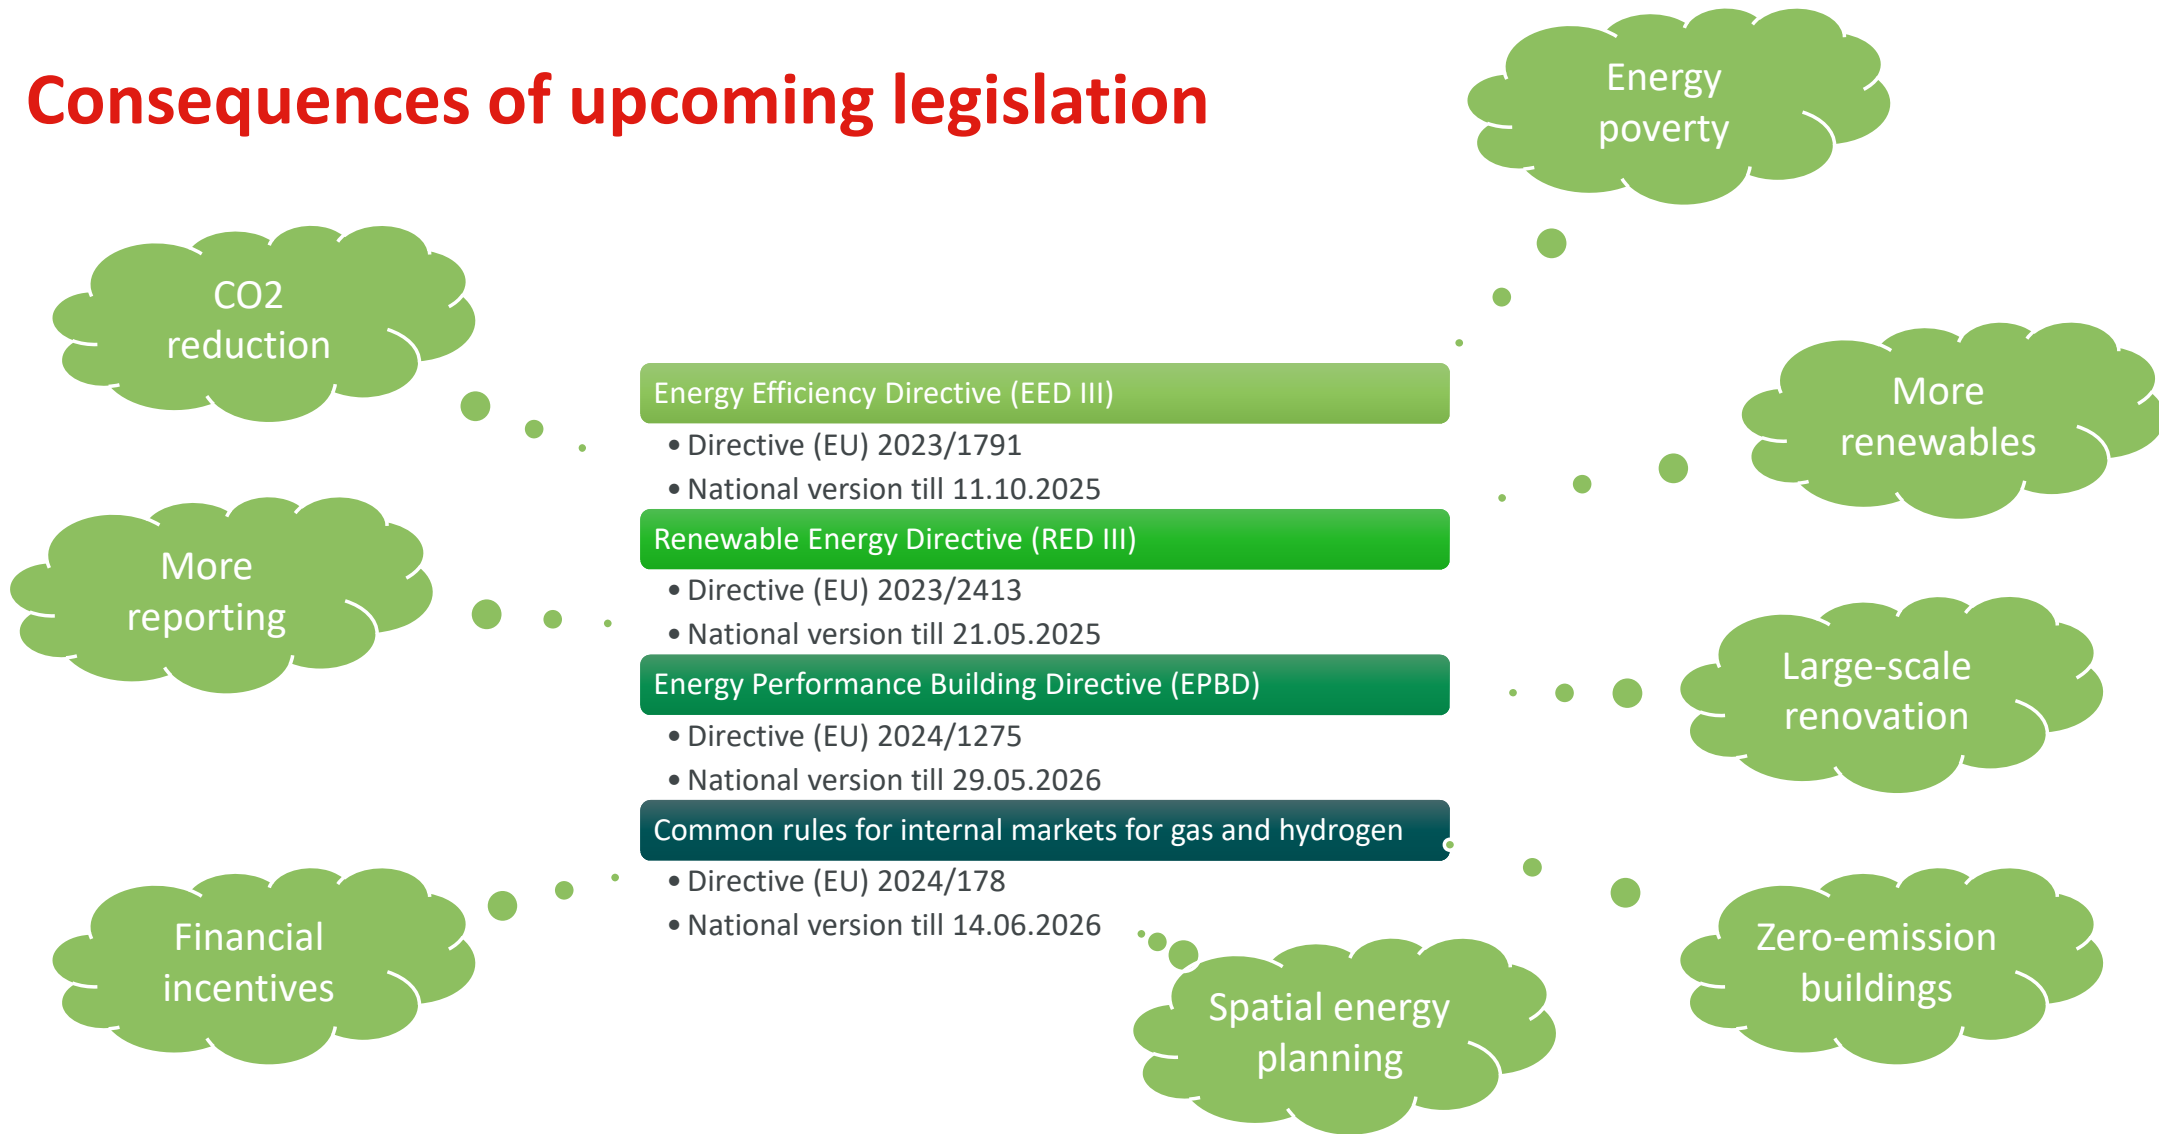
Consequences of upcoming legislation

Energy poverty

CO2 reduction

Energy Efficiency Directive (EED III)
• Directive (EU) 2023/1791
• National version till 11.10.2025

Renewable Energy Directive (RED III)
• Directive (EU) 2023/2413
• National version till 21.05.2025

Energy Performance Building Directive (EPBD)
• Directive (EU) 2024/1275
• National version till 29.05.2026

Common rules for internal markets for gas and hydrogen
• Directive (EU) 2024/178
• National version till 14.06.2026

More renewables

More reporting

Large-scale renovation

Financial incentives

Zero-emission buildings

Spatial energy planning